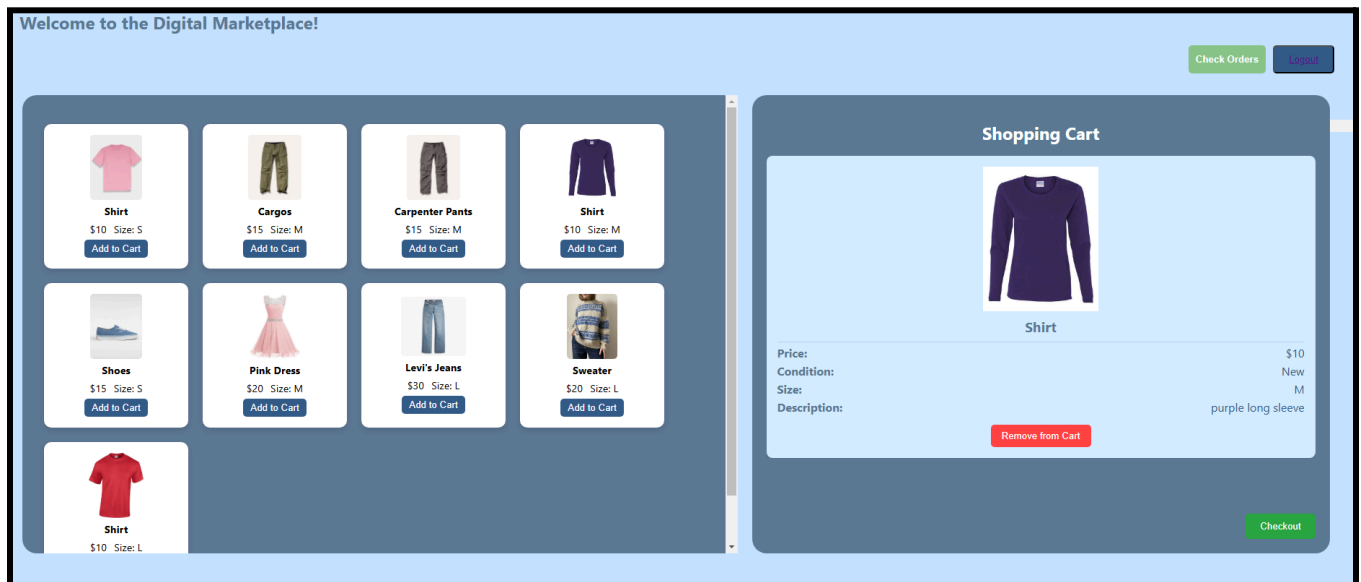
Welcome to the Digital Marketplace!

Check Orders Logout

Shirt
$10 Size: S
Add to Cart

Cargos
$15 Size: M
Add to Cart

Carpenter Pants
$15 Size: M
Add to Cart

Shirt
$10 Size: M
Add to Cart

Shoes
$15 Size: S
Add to Cart

Pink Dress
$20 Size: M
Add to Cart

Levi's Jeans
$30 Size: L
Add to Cart

Sweater
$20 Size: L
Add to Cart

Shirt
$10 Size: L

Shopping Cart

Shirt

Price: $10
Condition: New
Size: M
Description: purple long sleeve

Remove from Cart

Checkout